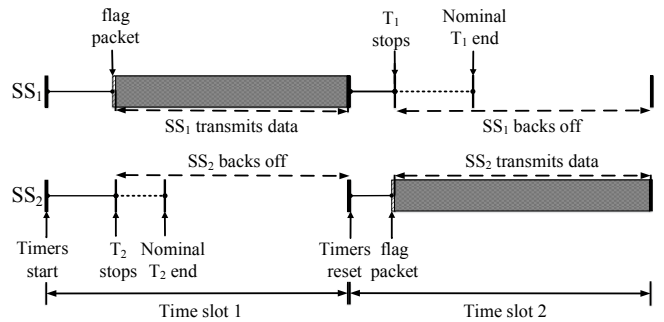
flag packet

$T_1$ stops

Nominal $T_1$ end

$SS_1$

$SS_1$ transmits data

$SS_1$ backs off

$SS_2$ backs off

$SS_2$ transmits data

$SS_2$

Timers start

$T_2$ stops

Nominal $T_2$ end

Timers reset

flag packet

Time slot 1

Time slot 2